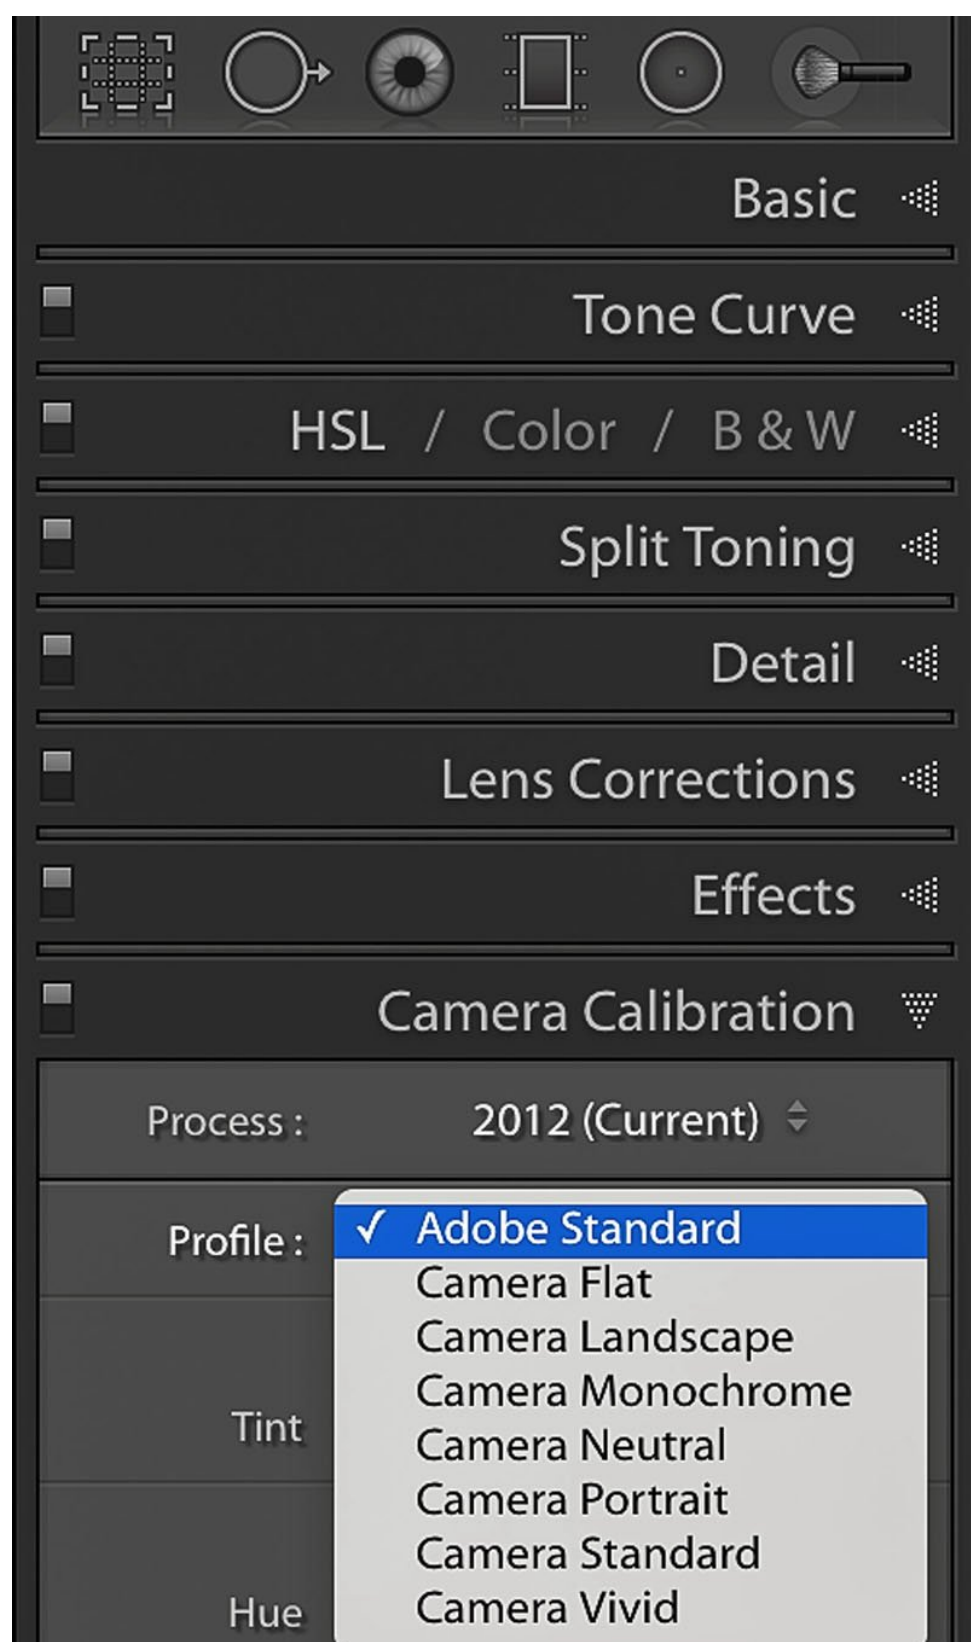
Basic

Tone Curve

HSL / Color / B & W

Split Toning

Detail

Lens Corrections

Effects

Camera Calibration

Process : 2012 (Current)

Profile : ✓ Adobe Standard
Camera Flat
Camera Landscape
Camera Monochrome
Camera Neutral
Camera Portrait
Camera Standard
Camera Vivid

Tint

Hue